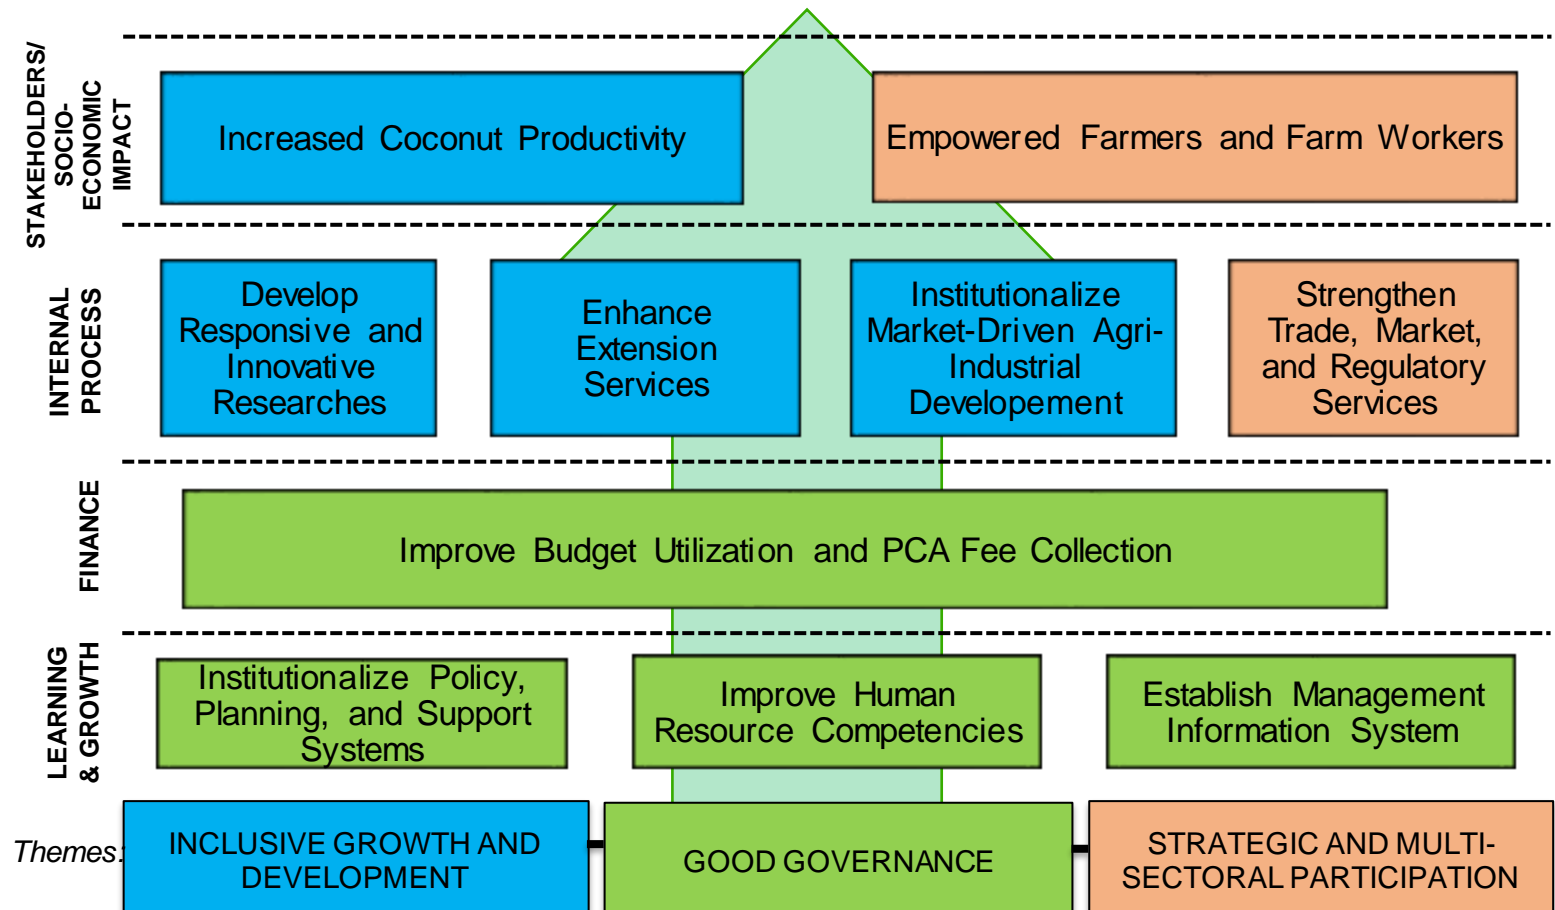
STAKEHOLDERS/ SOCIO-ECONOMIC IMPACT

Increased Coconut Productivity

Empowered Farmers and Farm Workers

INTERNAL PROCESS

Develop Responsive and Innovative Researches

Enhance Extension Services

Institutionalize Market-Driven Agri-Industrial Developement

Strengthen Trade, Market, and Regulatory Services

FINANCE

Improve Budget Utilization and PCA Fee Collection

LEARNING & GROWTH

Institutionalize Policy, Planning, and Support Systems

Improve Human Resource Competencies

Establish Management Information System

Themes:

INCLUSIVE GROWTH AND DEVELOPMENT

GOOD GOVERNANCE

STRATEGIC AND MULTI-SECTORAL PARTICIPATION